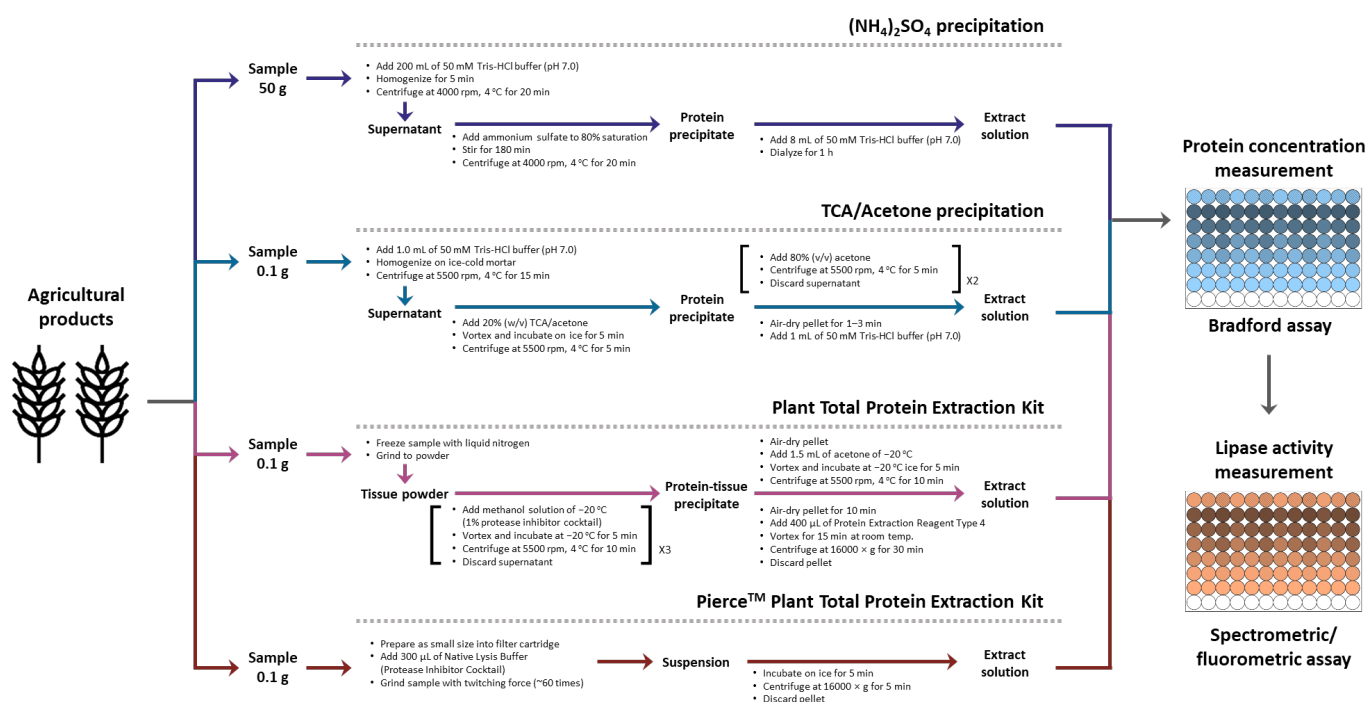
$(NH_4)_2SO_4$ precipitation

Agricultural products

Sample 50 g

• Add 200 mL of 50 mM Tris-HCl buffer (pH 7.0)
• Homogenize for 5 min
• Centrifuge at 4000 rpm, 4 °C for 20 min

Supernatant

• Add ammonium sulfate to 80% saturation
• Stir for 180 min
• Centrifuge at 4000 rpm, 4 °C for 20 min

Protein precipitate

• Add 8 mL of 50 mM Tris-HCl buffer (pH 7.0)
• Dialyze for 1 h

Extract solution

TCA/Acetone precipitation

Sample 0.1 g

• Add 1.0 mL of 50 mM Tris-HCl buffer (pH 7.0)
• Homogenize on ice-cold mortar
• Centrifuge at 5500 rpm, 4 °C for 15 min

Supernatant

• Add 20% (w/v) TCA/acetone
• Vortex and incubate on ice for 5 min
• Centrifuge at 5500 rpm, 4 °C for 5 min

Protein precipitate

• Add 80% (v/v) acetone
• Centrifuge at 5500 rpm, 4 °C for 5 min
• Discard supernatant
X2

• Air-dry pellet for 1–3 min
• Add 1 mL of 50 mM Tris-HCl buffer (pH 7.0)

Extract solution

Plant Total Protein Extraction Kit

Sample 0.1 g

• Freeze sample with liquid nitrogen
• Grind to powder

Tissue powder

• Add methanol solution of −20 °C (1% protease inhibitor cocktail)
• Vortex and incubate at −20 °C for 5 min
• Centrifuge at 5500 rpm, 4 °C for 10 min
• Discard supernatant
X3

Protein-tissue precipitate

• Air-dry pellet
• Add 1.5 mL of acetone of −20 °C
• Vortex and incubate at −20 °C ice for 5 min
• Centrifuge at 5500 rpm, 4 °C for 10 min

• Air-dry pellet for 10 min
• Add 400 µL of Protein Extraction Reagent Type 4
• Vortex for 15 min at room temp.
• Centrifuge at 16000 × g for 30 min
• Discard pellet

Extract solution

Pierce$^{TM}$ Plant Total Protein Extraction Kit

Sample 0.1 g

• Prepare as small size into filter cartridge
• Add 300 µL of Native Lysis Buffer (Protease Inhibitor Cocktail)
• Grind sample with twitching force (~60 times)

Suspension

• Incubate on ice for 5 min
• Centrifuge at 16000 × g for 5 min
• Discard pellet

Extract solution

Protein concentration measurement

Bradford assay

Lipase activity measurement

Spectrometric/ fluorometric assay